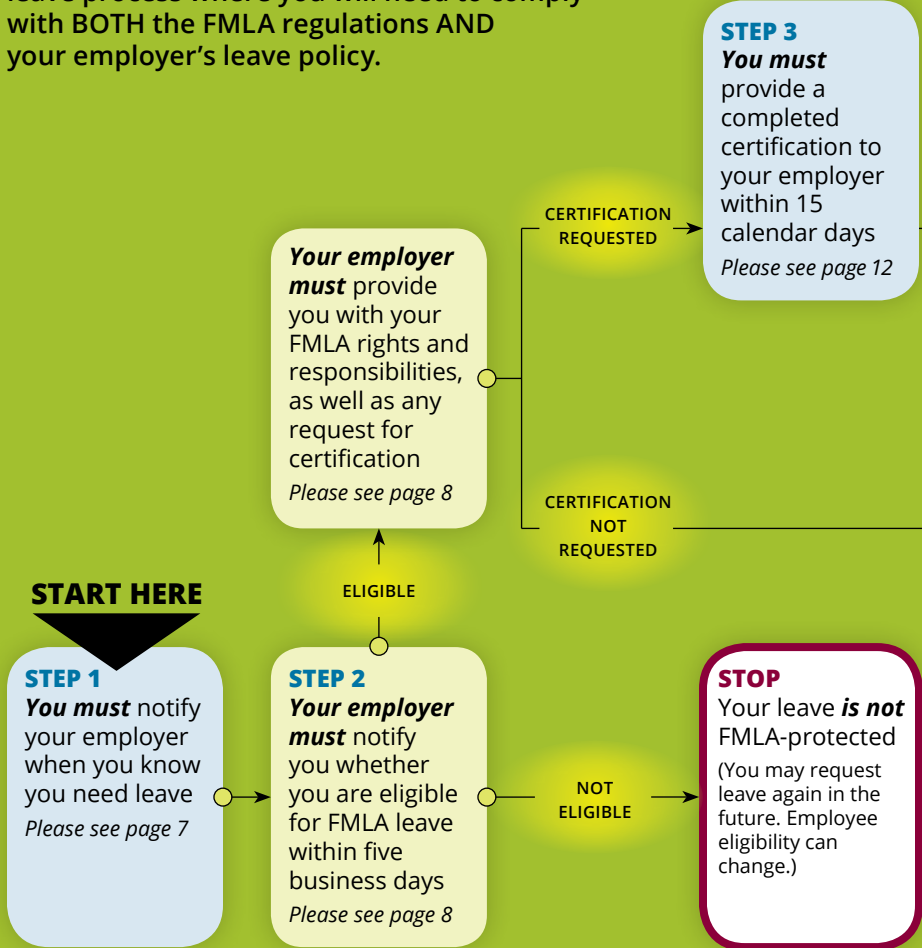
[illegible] with BOTH the FMLA regulations AND your employer's leave policy.

STEP 3
*You must* provide a completed certification to your employer within 15 calendar days
*Please see page 12*

CERTIFICATION REQUESTED

*Your employer must* provide you with your FMLA rights and responsibilities, as well as any request for certification
*Please see page 8*

CERTIFICATION NOT REQUESTED

ELIGIBLE

START HERE

STEP 1
*You must* notify your employer when you know you need leave
*Please see page 7*

STEP 2
*Your employer must* notify you whether you are eligible for FMLA leave within five business days
*Please see page 8*

NOT ELIGIBLE

STOP
Your leave *is not* FMLA-protected
(You may request leave again in the future. Employee eligibility can change.)